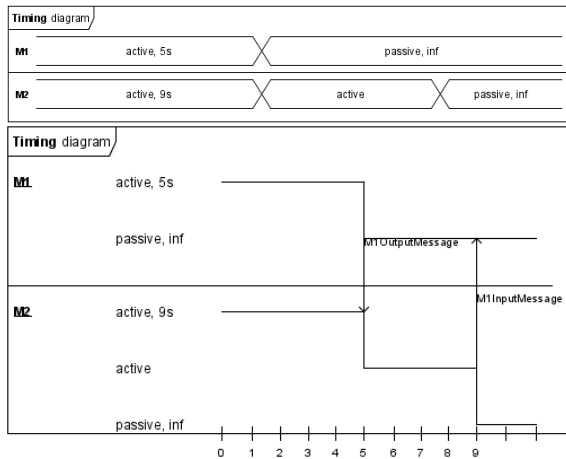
**Timing** diagram

M1 active, 5s passive, inf

M2 active, 9s active passive, inf

**Timing** diagram

M1 active, 5s

passive, inf

M1OutputMessage

M1InputMessage

M2 active, 9s

active

passive, inf

0 1 2 3 4 5 6 7 8 9